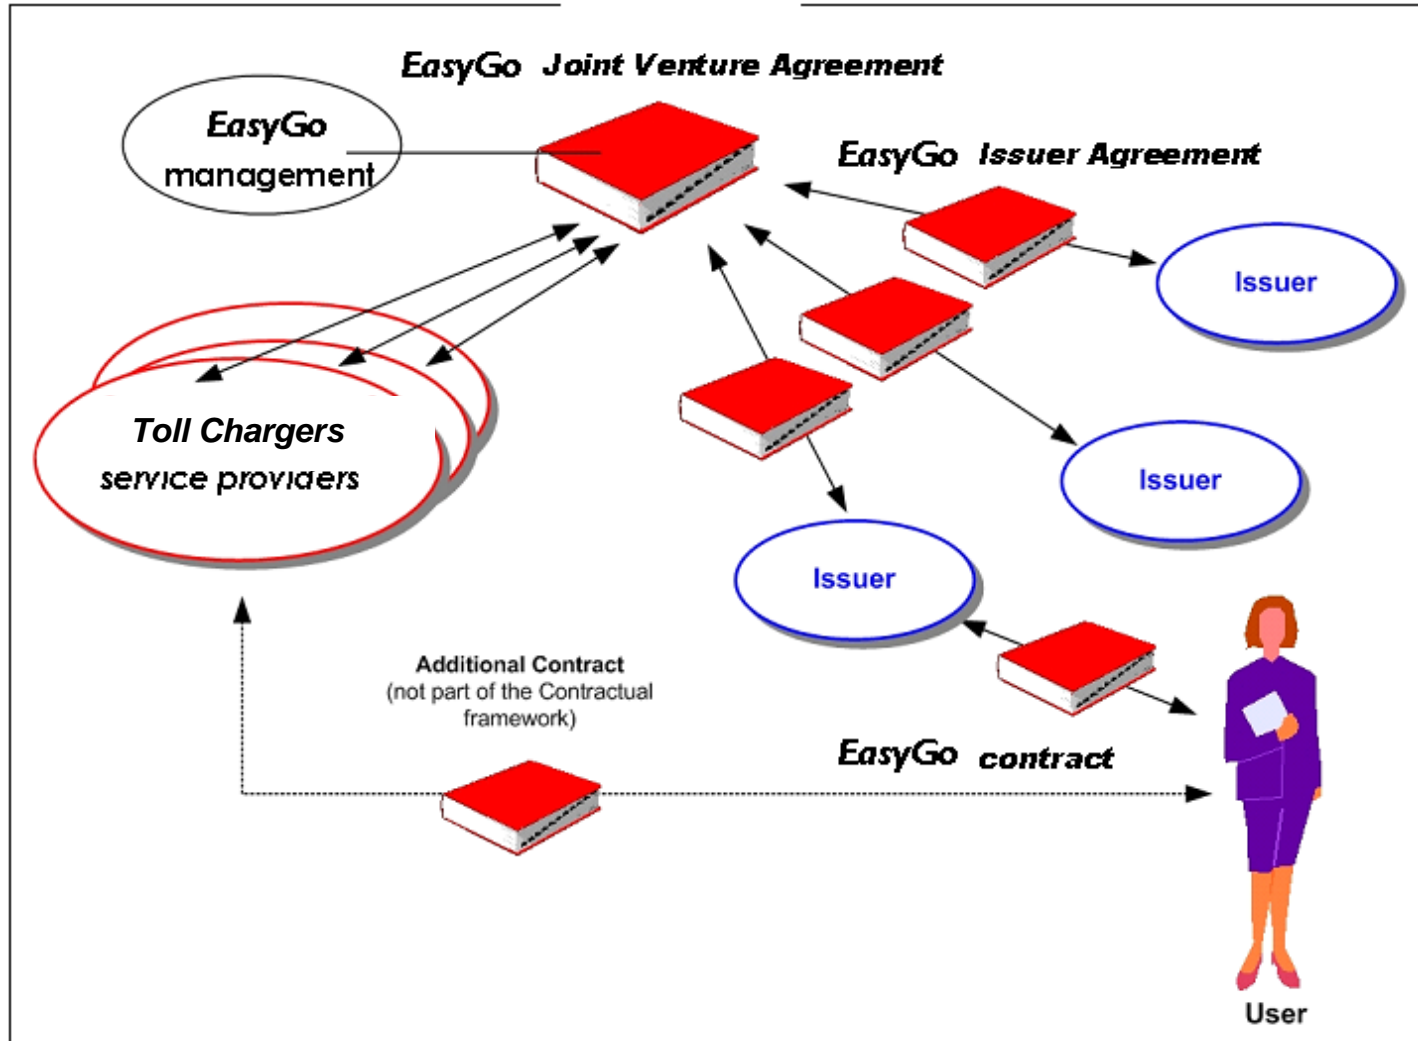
EasyGo Joint Venture Agreement

EasyGo management

EasyGo Issuer Agreement

Issuer

Toll Chargers service providers

Issuer

Issuer

Additional Contract (not part of the Contractual framework)

EasyGo contract

User